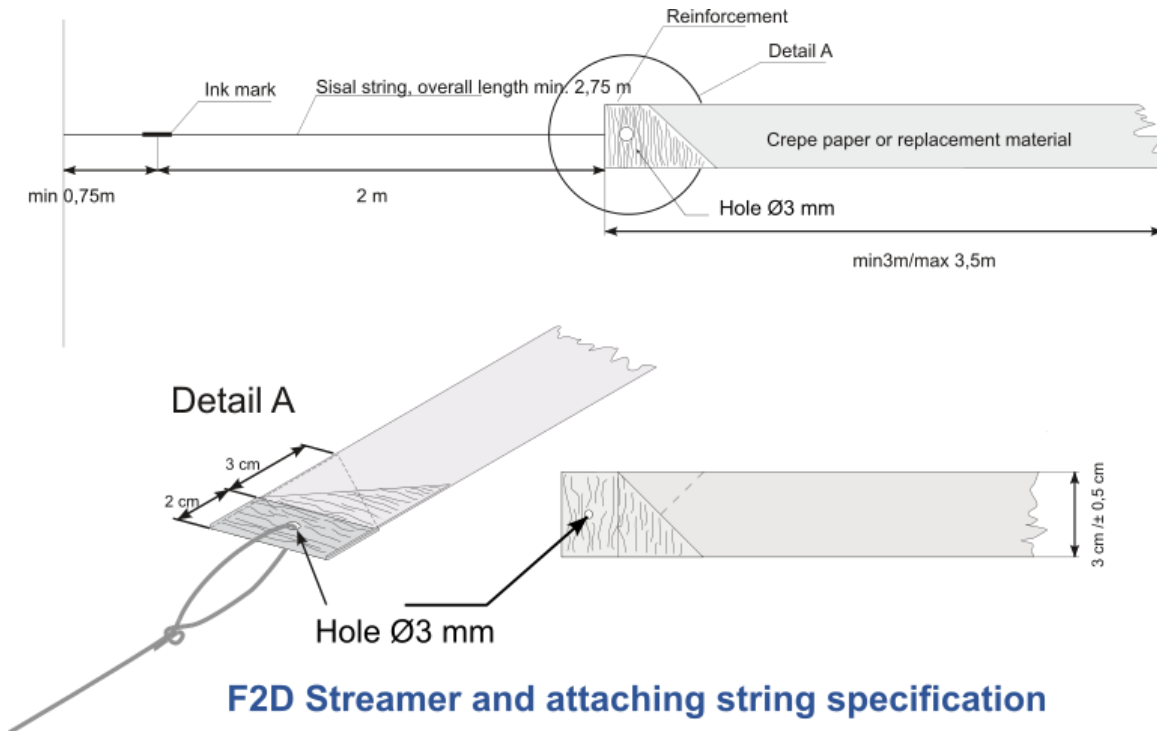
Reinforcement

Detail A

Ink mark

Sisal string, overall length min. 2,75 m

Crepe paper or replacement material

min 0,75m

2 m

Hole Ø3 mm

min3m/max 3,5m

Detail A

3 cm

2 cm

3 cm /± 0,5 cm

Hole Ø3 mm

F2D Streamer and attaching string specification